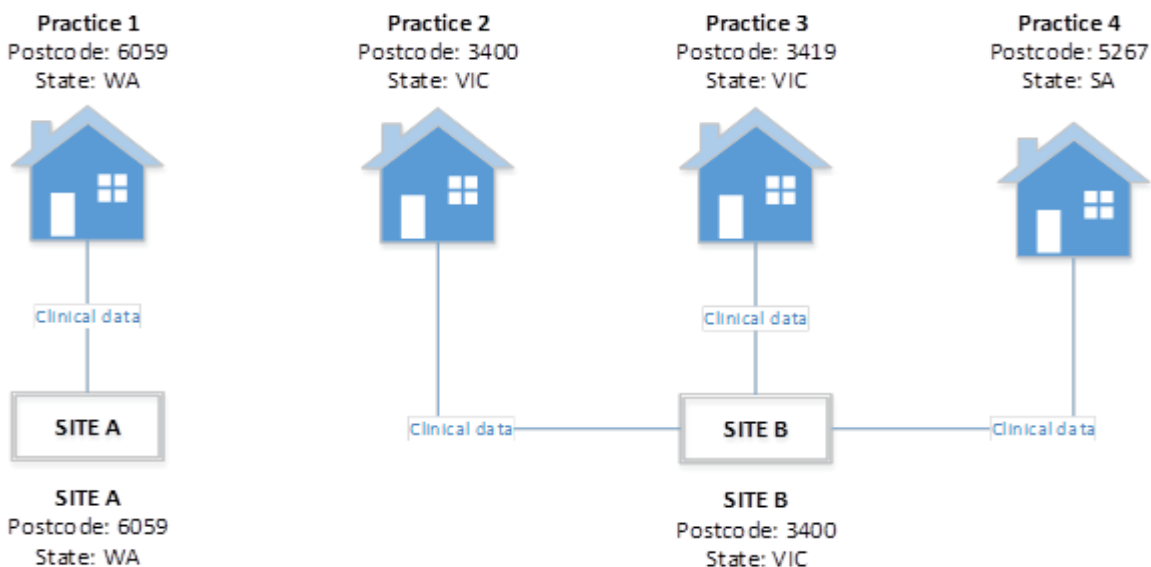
Practice 1
Postcode: 6059
State: WA

Practice 2
Postcode: 3400
State: VIC

Practice 3
Postcode: 3419
State: VIC

Practice 4
Postcode: 5267
State: SA

Clinical data

Clinical data

SITE A

Clinical data

SITE B

Clinical data

SITE A
Postcode: 6059
State: WA

SITE B
Postcode: 3400
State: VIC